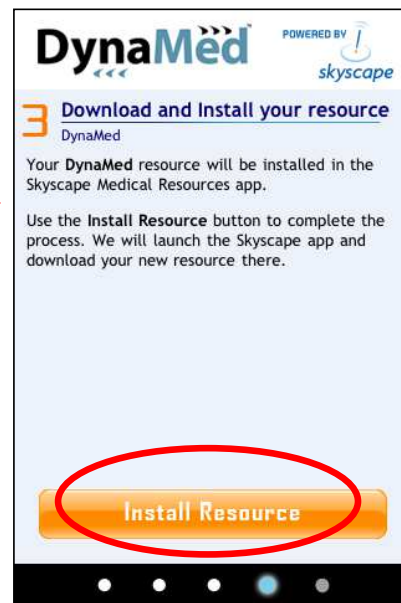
DynaMed

POWERED BY
skyscape

3 Download and Install your resource
DynaMed

Your **DynaMed** resource will be installed in the Skyscape Medical Resources app.

Use the **Install Resource** button to complete the process. We will launch the Skyscape app and download your new resource there.

Install Resource